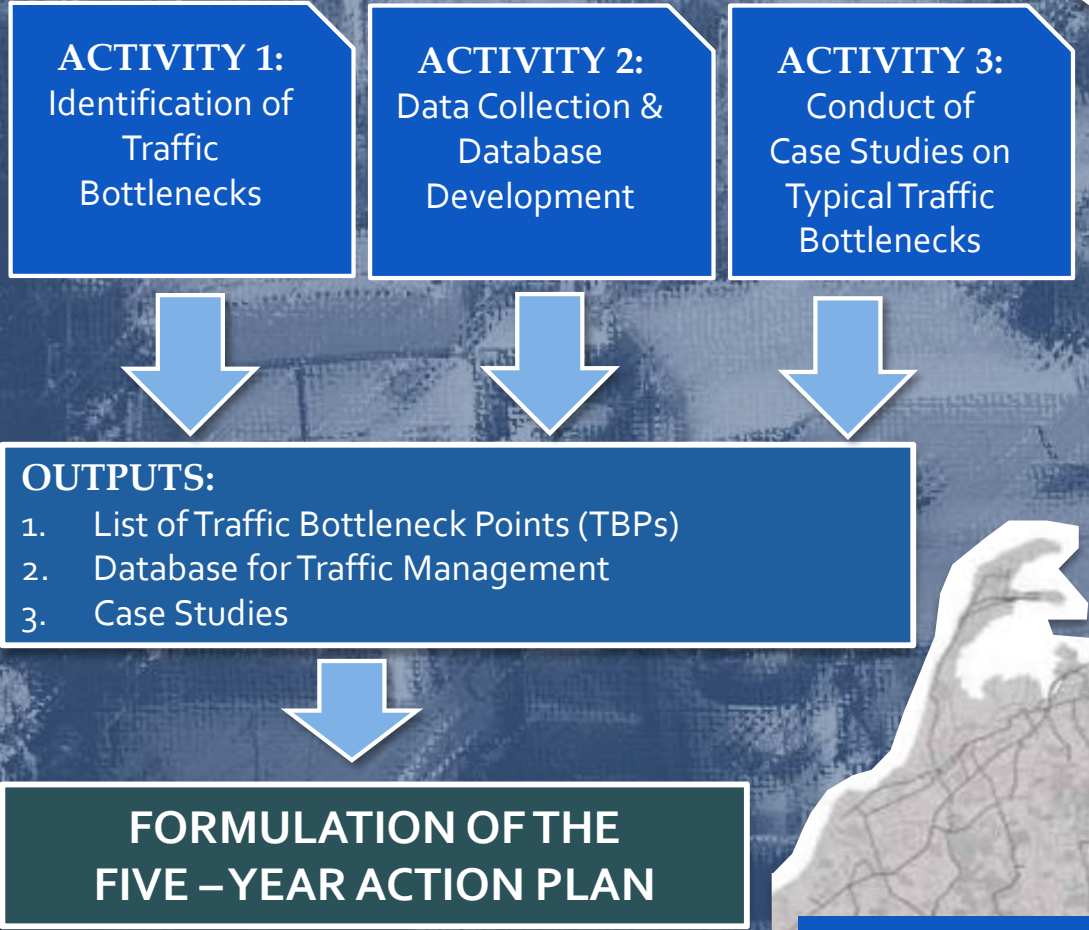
ACTIVITY 1:
Identification of Traffic Bottlenecks

ACTIVITY 2:
Data Collection & Database Development

ACTIVITY 3:
Conduct of Case Studies on Typical Traffic Bottlenecks

OUTPUTS:
1. List of Traffic Bottleneck Points (TBPs)
2. Database for Traffic Management
3. Case Studies

FORMULATION OF THE FIVE – YEAR ACTION PLAN